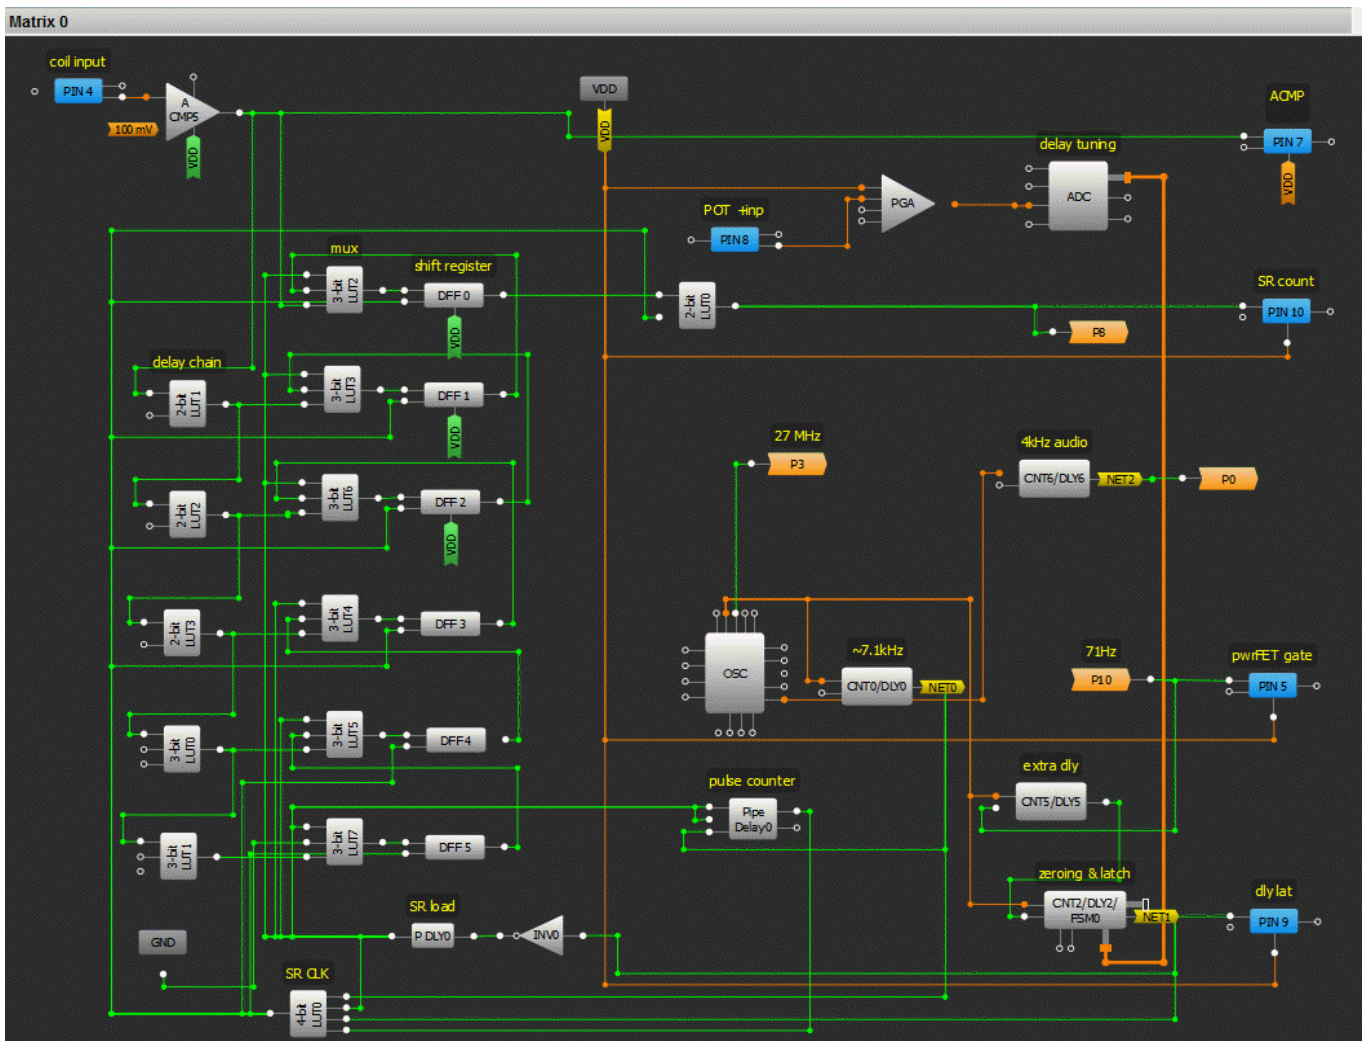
Matrix 0

coil input
PIN 4
100 mV
A
CMP5
VDD
VDD
VDD
ACMP
PIN 7
VDD
delay tuning
ADC
PGA
POT +inp
PIN 8
mux
shift register
3-bit LUT2
DFF 0
VDD
2-bit LUT0
SR count
PIN 10
P8
delay chain
2-bit LUT1
3-bit LUT3
DFF 1
VDD
2-bit LUT2
3-bit LUT6
DFF 2
VDD
27 MHz
P3
4kHz audio
CNT6/DLY6
NET2
P0
2-bit LUT3
3-bit LUT4
DFF 3
OSC
~7.1kHz
CNT0/DLY0
NET0
71Hz
P10
pwrFET gate
PIN 5
3-bit LUT0
3-bit LUT5
DFF4
pulse counter
Pipe Delay0
extra dly
CNT5/DLY5
3-bit LUT1
3-bit LUT7
DFF 5
zeroing & latch
CNT2/DLY2/ FSM0
NET1
dly lat
PIN 9
SR load
P DLY0
INV0
GND
SR CLK
4-bit LUT0